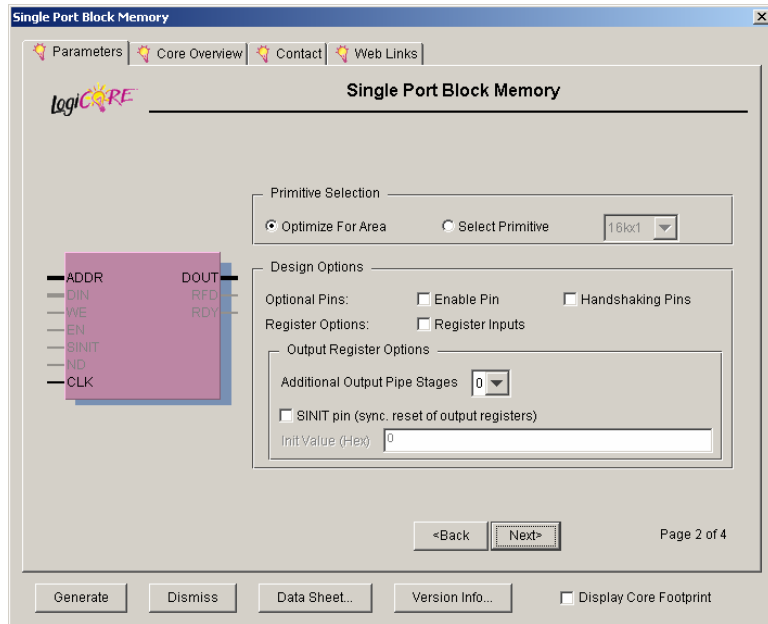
Single Port Block Memory

Parameters | Core Overview | Contact | Web Links

LogiCORE

Single Port Block Memory

Primitive Selection
Optimize For Area
Select Primitive
16kx1

ADDR
DIN
WE
EN
SINIT
ND
CLK
DOUT
RFD
RDY

Design Options
Optional Pins: Enable Pin Handshaking Pins
Register Options: Register Inputs

Output Register Options
Additional Output Pipe Stages 0
SINIT pin (sync. reset of output registers)
Init Value (Hex) 0

<Back Next> Page 2 of 4

Generate Dismiss Data Sheet... Version Info... Display Core Footprint